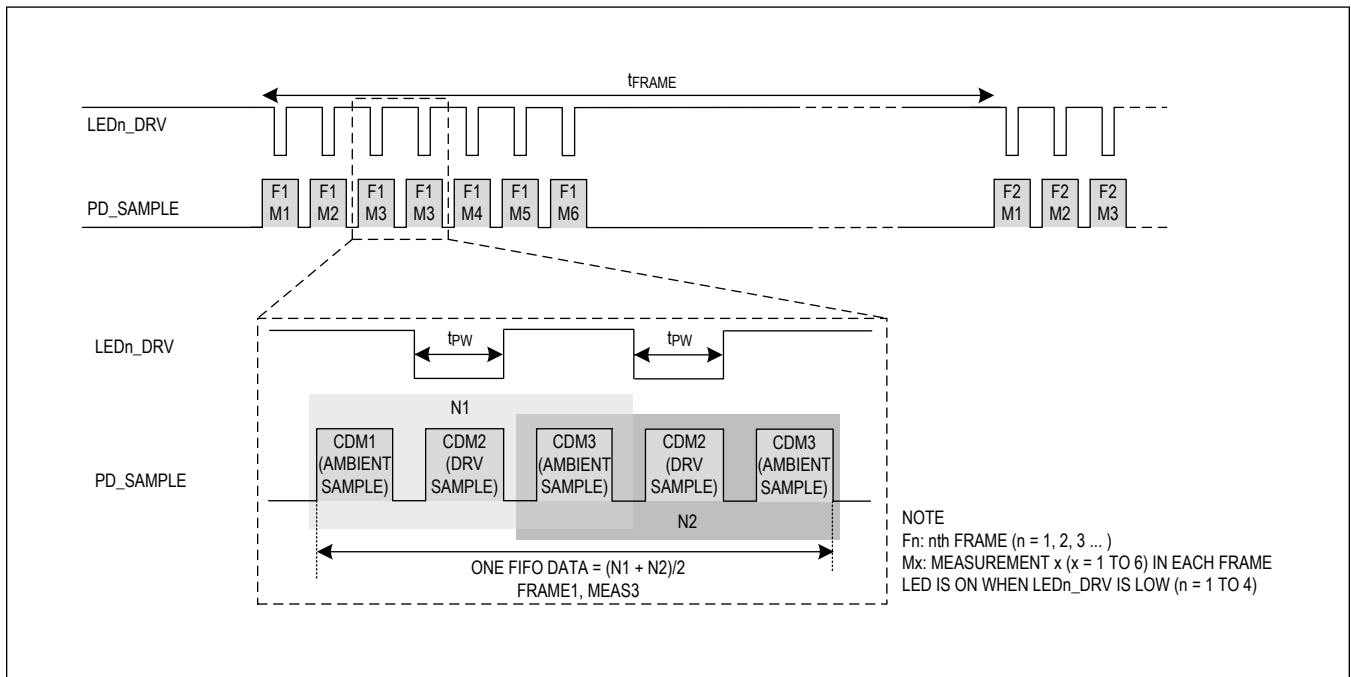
$t_{FRAME}$

LEDn_DRV

PD_SAMPLE

F1 M1 F1 M2 F1 M3 F1 M3 F1 M4 F1 M5 F1 M6

F2 M1 F2 M2 F2 M3

LEDn_DRV

$t_{PW}$ $t_{PW}$

N1

PD_SAMPLE

CDM1 (AMBIENT SAMPLE) CDM2 (DRV SAMPLE) CDM3 (AMBIENT SAMPLE) CDM2 (DRV SAMPLE) CDM3 (AMBIENT SAMPLE)

N2

ONE FIFO DATA = (N1 + N2)/2
FRAME1, MEAS3

NOTE
Fn: nth FRAME (n = 1, 2, 3 ... )
Mx: MEASUREMENT x (x = 1 TO 6) IN EACH FRAME
LED IS ON WHEN LEDn_DRV IS LOW (n = 1 TO 4)